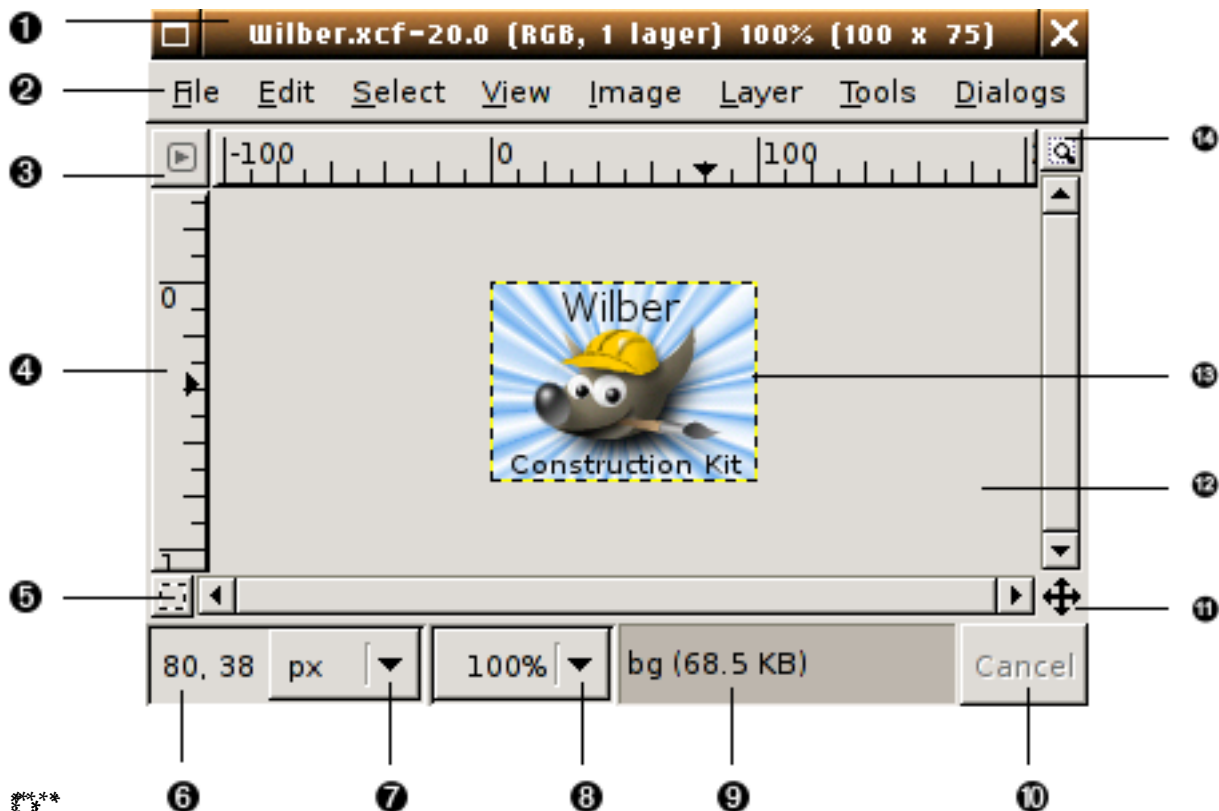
❶ Wilber.xcf-20.0 (RGB, 1 layer) 100% (100 x 75)

❷ File Edit Select View Image Layer Tools Dialogs

❸ -100 0 100

⓮

0

❹

⓭

Wilber

Construction Kit

⓬

❺

⓫

80, 38 px 100% bg (68.5 KB) Cancel

❻ ❼ ❽ ❾ ❿